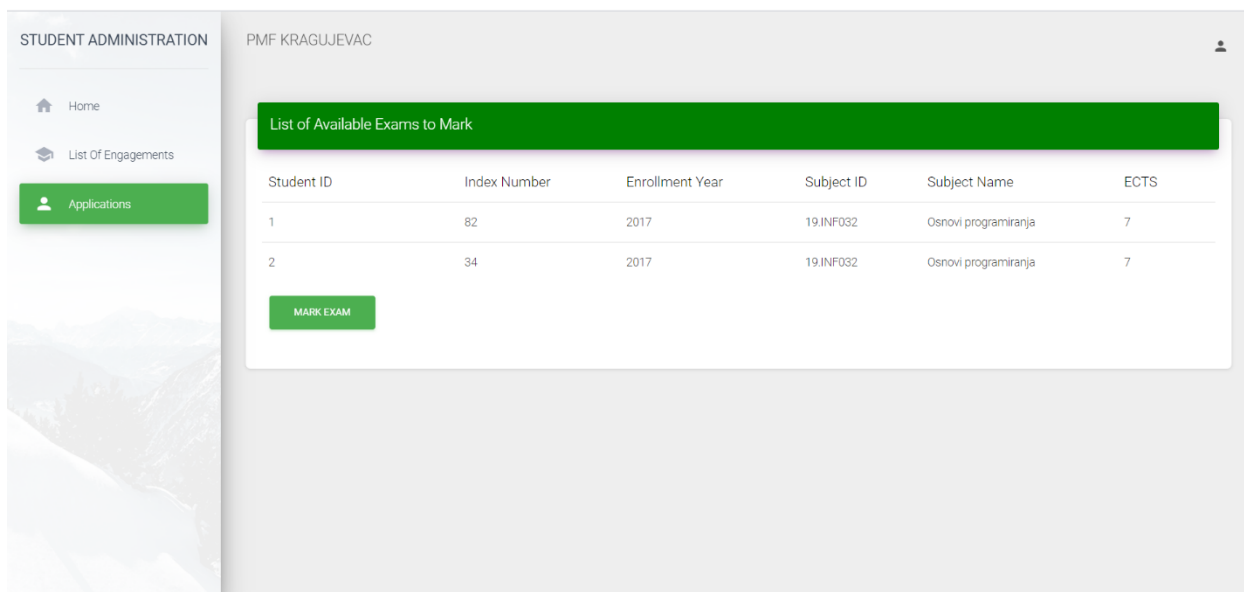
STUDENT ADMINISTRATION

Home

List Of Engagements

Applications

PMF KRAGUJEVAC

List of Available Exams to Mark

| Student ID | Index Number | Enrollment Year | Subject ID | Subject Name | ECTS |
|---|---|---|---|---|---|
| 1 | 82 | 2017 | 19.INF032 | Osnovi programiranja | 7 |
| 2 | 34 | 2017 | 19.INF032 | Osnovi programiranja | 7 |

MARK EXAM